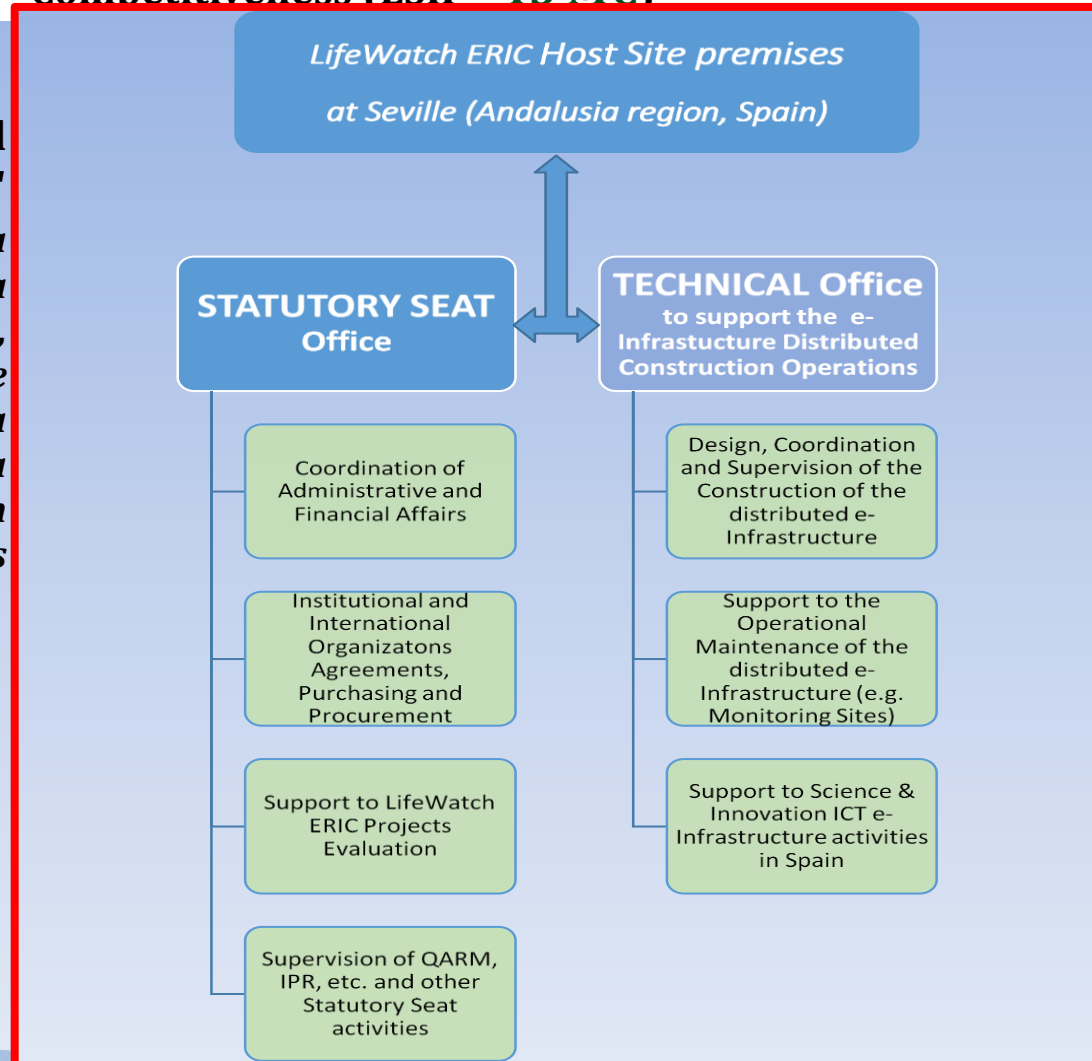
LifeWatch ERIC Host Site premises

at Seville (Andalusia region, Spain)

STATUTORY SEAT Office

TECHNICAL Office to support the e-Infrastucture Distributed Construction Operations

Coordination of Administrative and Financial Affairs

Institutional and International Organizatons Agreements, Purchasing and Procurement

Support to LifeWatch ERIC Projects Evaluation

Supervision of QARM, IPR, etc. and other Statutory Seat activities

Design, Coordination and Supervision of the Construction of the distributed e-Infrastructure

Support to the Operational Maintenance of the distributed e-Infrastructure (e.g. Monitoring Sites)

Support to Science & Innovation ICT e-Infrastructure activities in Spain